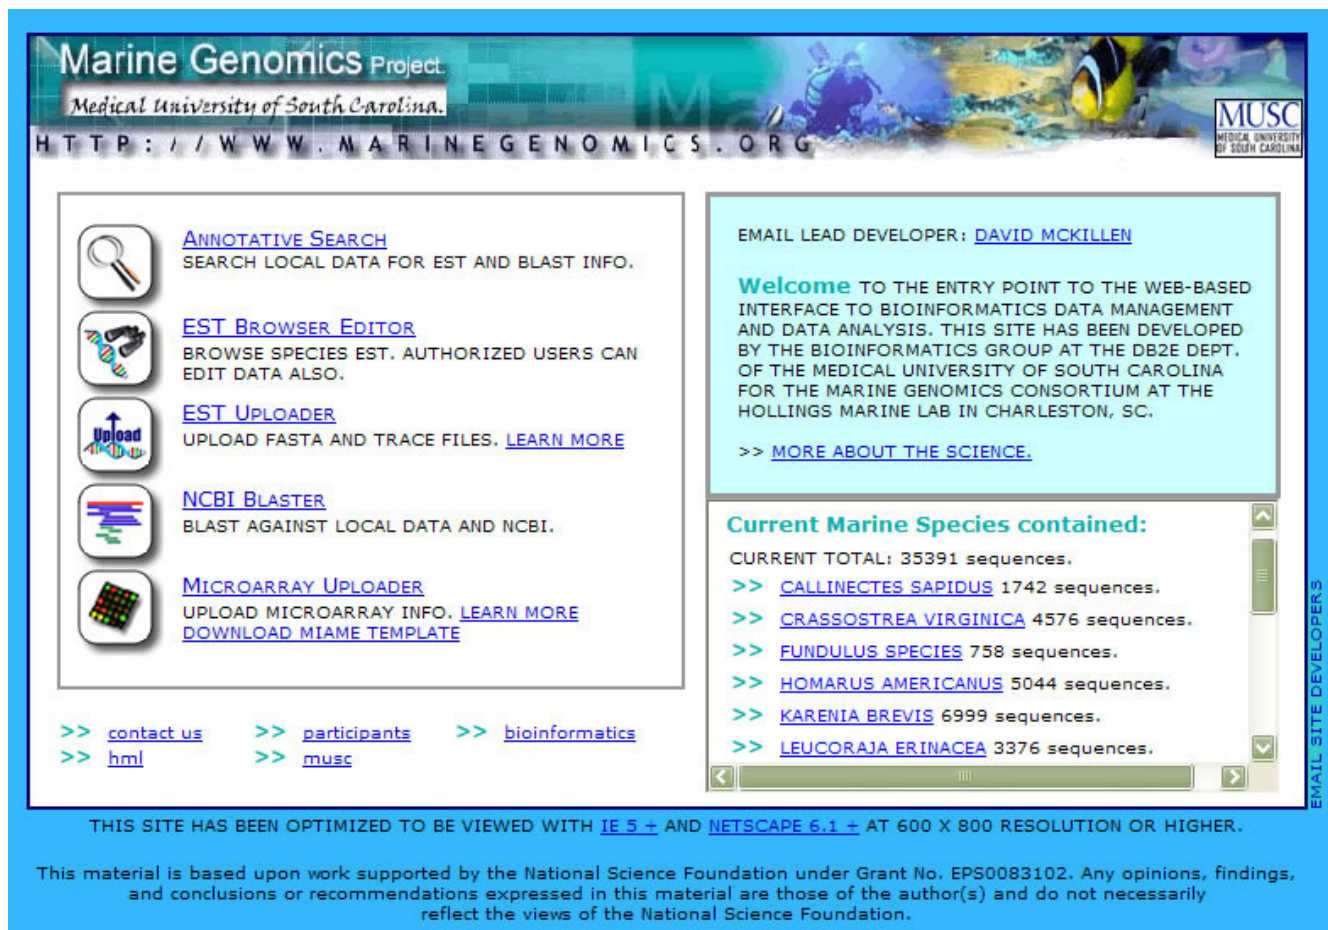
Marine Genomics Project

Medical University of South Carolina

HTTP://WWW.MARINEGENOMICS.ORG

MUSC
MEDICAL UNIVERSITY OF SOUTH CAROLINA

Upload

ANNOTATIVE SEARCH
SEARCH LOCAL DATA FOR EST AND BLAST INFO.

EST BROWSER EDITOR
BROWSE SPECIES EST. AUTHORIZED USERS CAN EDIT DATA ALSO.

EST UPLOADER
UPLOAD FASTA AND TRACE FILES. LEARN MORE

NCBI BLASTER
BLAST AGAINST LOCAL DATA AND NCBI.

MICROARRAY UPLOADER
UPLOAD MICROARRAY INFO. LEARN MORE
DOWNLOAD MIAME TEMPLATE

>> contact us >> participants >> bioinformatics
>> hml >> musc

EMAIL LEAD DEVELOPER: DAVID MCKILLEN

Welcome TO THE ENTRY POINT TO THE WEB-BASED INTERFACE TO BIOINFORMATICS DATA MANAGEMENT AND DATA ANALYSIS. THIS SITE HAS BEEN DEVELOPED BY THE BIOINFORMATICS GROUP AT THE DB2E DEPT. OF THE MEDICAL UNIVERSITY OF SOUTH CAROLINA FOR THE MARINE GENOMICS CONSORTIUM AT THE HOLLINGS MARINE LAB IN CHARLESTON, SC.

>> MORE ABOUT THE SCIENCE.

Current Marine Species contained:
CURRENT TOTAL: 35391 sequences.
>> CALLINECTES SAPIDUS 1742 sequences.
>> CRASSOSTREA VIRGINICA 4576 sequences.
>> FUNDULUS SPECIES 758 sequences.
>> HOMARUS AMERICANUS 5044 sequences.
>> KARENIA BREVIS 6999 sequences.
>> LEUCORAJA ERINACEA 3376 sequences.

EMAIL SITE DEVELOPER:S

THIS SITE HAS BEEN OPTIMIZED TO BE VIEWED WITH IE 5 + AND NETSCAPE 6.1 + AT 600 X 800 RESOLUTION OR HIGHER.

This material is based upon work supported by the National Science Foundation under Grant No. EPS0083102. Any opinions, findings, and conclusions or recommendations expressed in this material are those of the author(s) and do not necessarily reflect the views of the National Science Foundation.